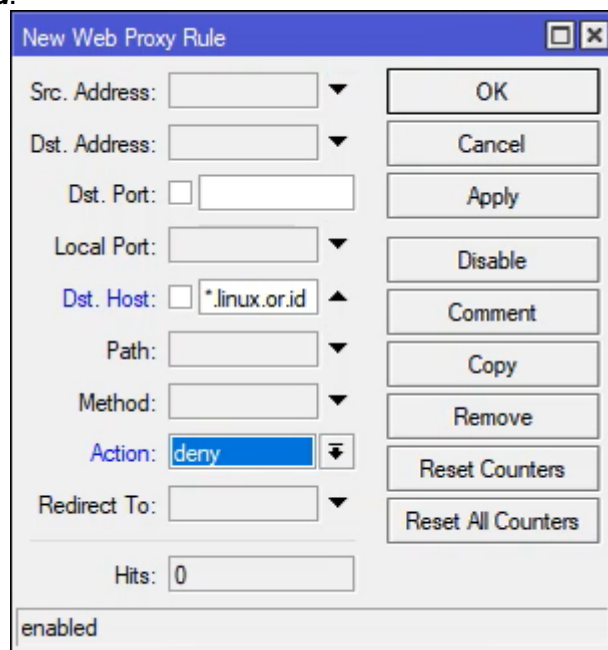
New Web Proxy Rule

Src. Address:
Dst. Address:
Dst. Port:
Local Port:
Dst. Host: *.linux.or.id
Path:
Method:
Action: deny
Redirect To:
Hits: 0

OK
Cancel
Apply
Disable
Comment
Copy
Remove
Reset Counters
Reset All Counters

enabled